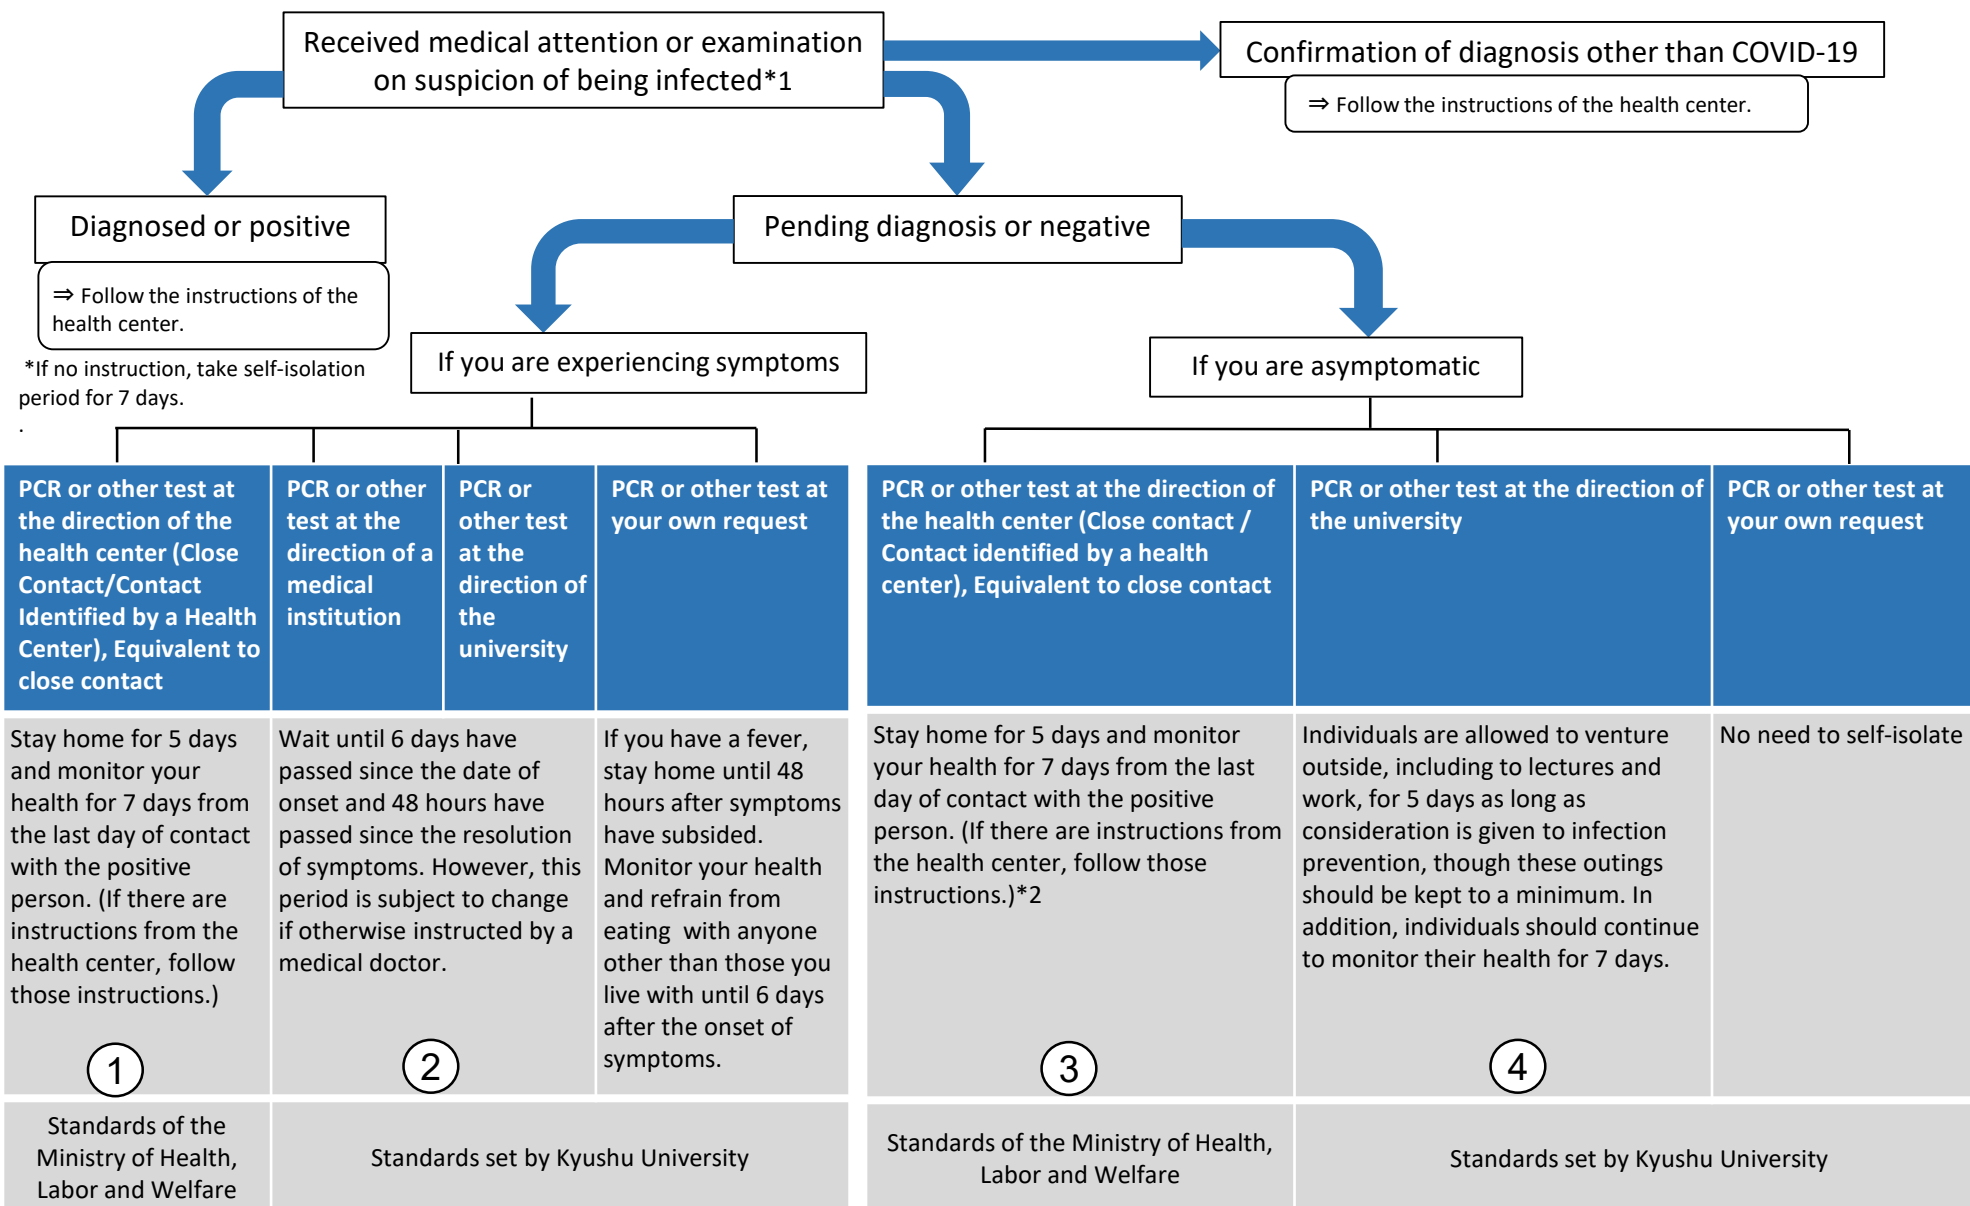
Received medical attention or examination on suspicion of being infected*1

Confirmation of diagnosis other than COVID-19

⇒ Follow the instructions of the health center.

Diagnosed or positive

⇒ Follow the instructions of the health center.

*If no instruction, take self-isolation period for 7 days.

Pending diagnosis or negative

If you are experiencing symptoms

If you are asymptomatic

PCR or other test at the direction of the health center (Close Contact/Contact Identified by a Health Center), Equivalent to close contact

PCR or other test at the direction of a medical institution

PCR or other test at the direction of the university

PCR or other test at your own request

PCR or other test at the direction of the health center (Close contact / Contact identified by a health center), Equivalent to close contact

PCR or other test at the direction of the university

PCR or other test at your own request

Stay home for 5 days and monitor your health for 7 days from the last day of contact with the positive person. (If there are instructions from the health center, follow those instructions.)

1

Wait until 6 days have passed since the date of onset and 48 hours have passed since the resolution of symptoms. However, this period is subject to change if otherwise instructed by a medical doctor.

2

If you have a fever, stay home until 48 hours after symptoms have subsided. Monitor your health and refrain from eating with anyone other than those you live with until 6 days after the onset of symptoms.

Stay home for 5 days and monitor your health for 7 days from the last day of contact with the positive person. (If there are instructions from the health center, follow those instructions.)*2

3

Individuals are allowed to venture outside, including to lectures and work, for 5 days as long as consideration is given to infection prevention, though these outings should be kept to a minimum. In addition, individuals should continue to monitor their health for 7 days.

4

No need to self-isolate

Standards of the Ministry of Health, Labor and Welfare

Standards set by Kyushu University

Standards of the Ministry of Health, Labor and Welfare

Standards set by Kyushu University